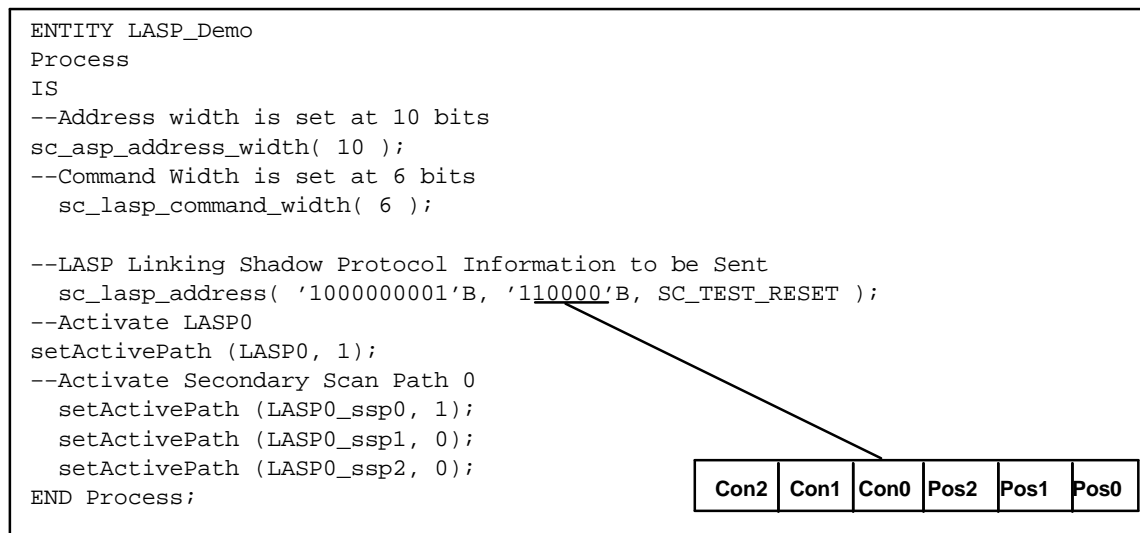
ENTITY LASP_Demo
Process
IS
--Address width is set at 10 bits
sc_asp_address_width( 10 );
--Command Width is set at 6 bits
 sc_lasp_command_width( 6 );

--LASP Linking Shadow Protocol Information to be Sent
 sc_lasp_address( '1000000001'B, '110000'B, SC_TEST_RESET );
--Activate LASP0
setActivePath (LASP0, 1);
--Activate Secondary Scan Path 0
 setActivePath (LASP0_ssp0, 1);
 setActivePath (LASP0_ssp1, 0);
 setActivePath (LASP0_ssp2, 0);
END Process;

| Con2 | Con1 | Con0 | Pos2 | Pos1 | Pos0 |
|---|---|---|---|---|---|